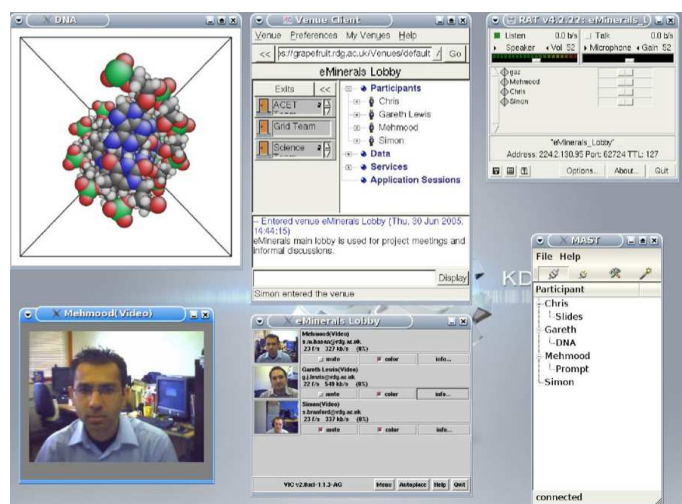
DNA

Venue Client

Venue Preferences My Venues Help

<< ps://grapefruit.rdg.ac.uk/Venues/default Go

eMinerals Lobby

Exits <<

ACET

Grid Team

Science

Participants

Chris

Gareth Lewis

Mehmood

Simon

Data

Services

Application Sessions

-- Entered venue eMinerals Lobby (Thu, 30 Jun 2005, 14:44:15)
eMinerals main lobby is used for project meetings and informal discussions.

Display

Simon entered the venue

RAT v4.2.22: eMinerals

Listen 0.0 b/s

Speaker Vol S2

Talk 0.0 b/s

Microphone Gain S2

gaz

Mehmood

Chris

Simon

"eMinerals_Lobby"

Address: 224.2.130.95 Port: 62724 TTL: 127

Options... About... Quit

KD

Mehmood(Video)

eMinerals Lobby

Mehmood(Video)
s.m.hasan@rdg.ac.uk
23 f/s 327 kb/s (0%)

mute color info...

Gareth Lewis(Video)
g.j.lewis@rdg.ac.uk
22 f/s 549 kb/s (0%)

mute color info...

Simon(Video)
s.bradford@rdg.ac.uk
23 f/s 337 kb/s (0%)

mute color info...

VIC v2.8ucl-1.1.3-AG Menu Autoplace Help Quit

MAST

File Help

Participant

Chris

Slides

Gareth

DNA

Mehmood

Prompt

Simon

connected